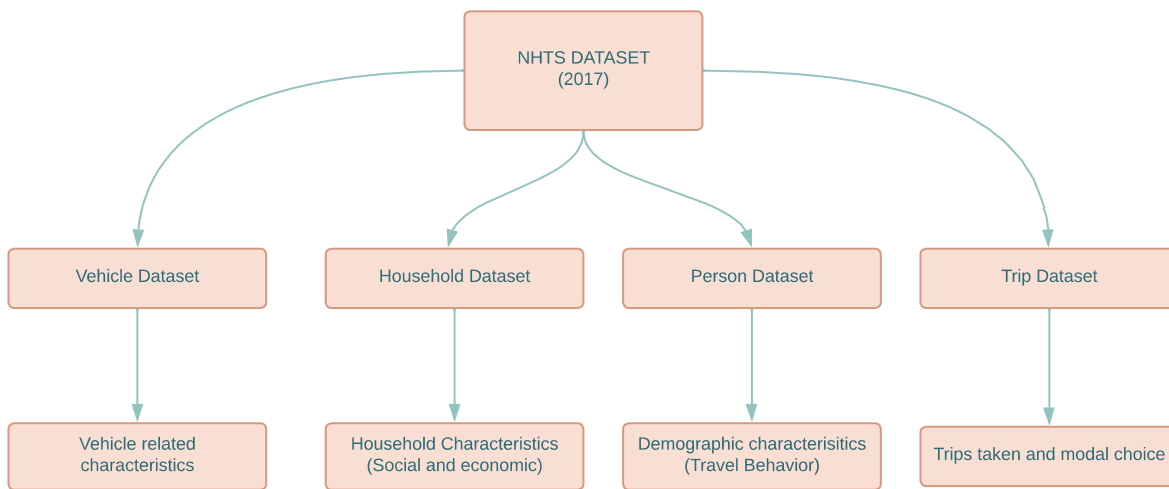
NHTS DATASET
(2017)

Vehicle Dataset

Household Dataset

Person Dataset

Trip Dataset

Vehicle related characteristics

Household Characteristics (Social and economic)

Demographic characterisitics (Travel Behavior)

Trips taken and modal choice